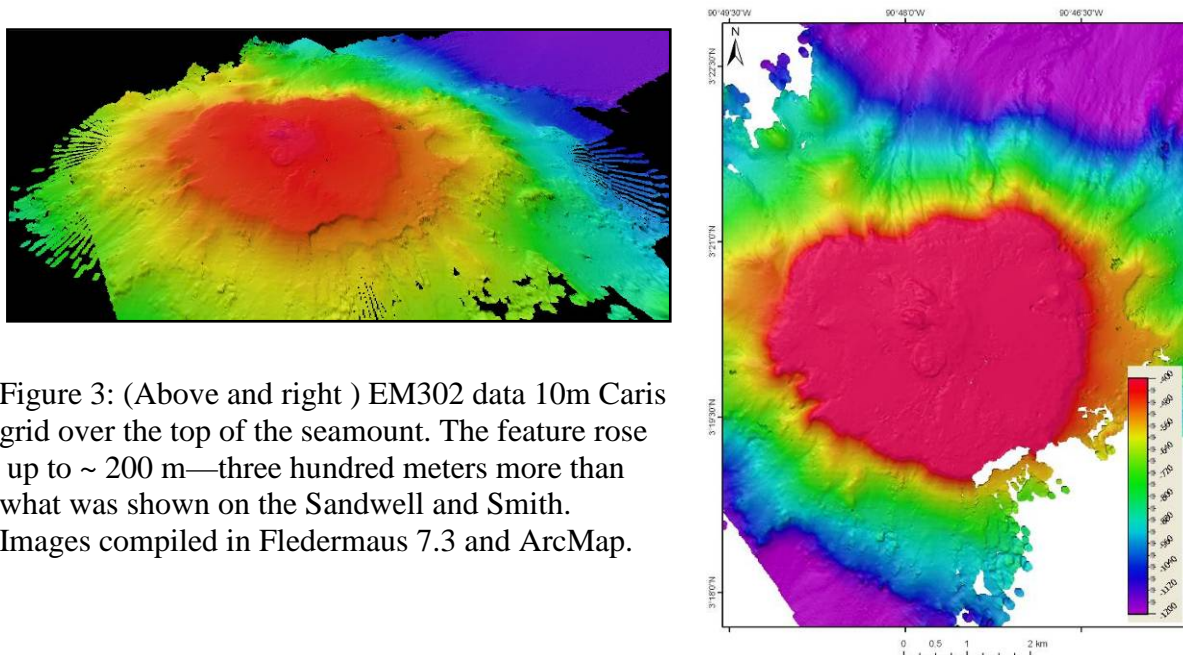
Figure 3: (Above and right ) EM302 data 10m Caris grid over the top of the seamount. The feature rose up to ~ 200 m—three hundred meters more than what was shown on the Sandwell and Smith. Images compiled in Fledermaus 7.3 and ArcMap.

90°49'30"W
90°48'0"W
90°46'30"W
N
3°22'30"N
3°21'0"N
3°19'30"N
3°18'0"N
-400
-480
-560
-640
-720
-800
-880
-960
-1040
-1120
-1200
0 0.5 1 2 km